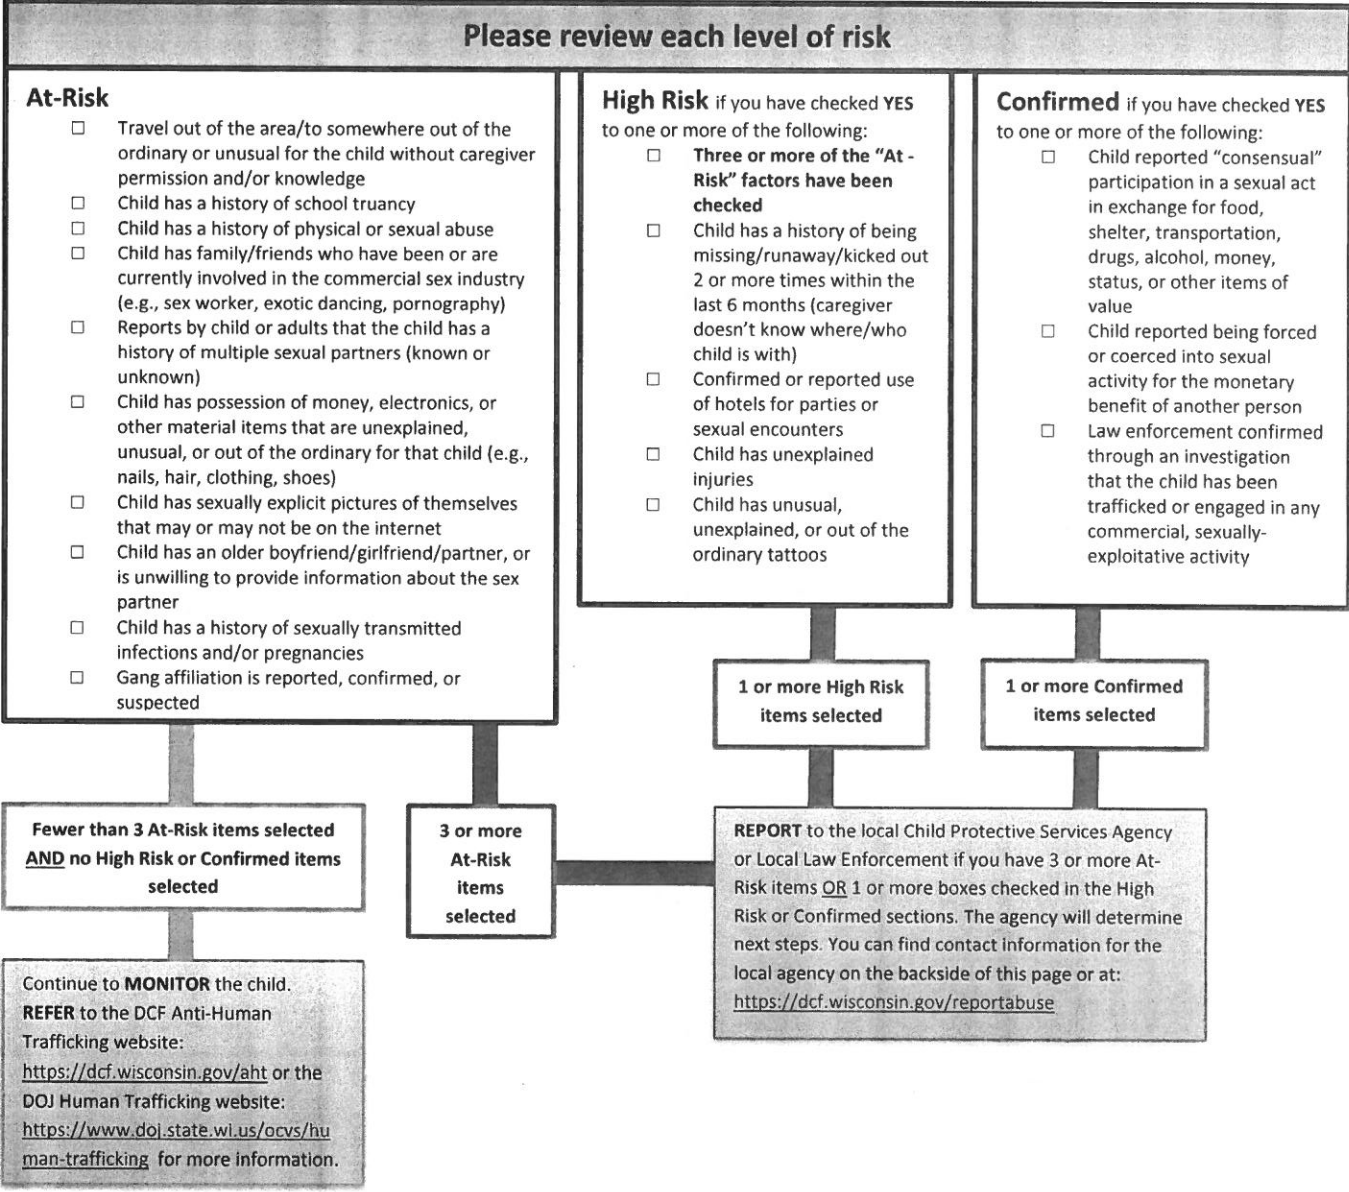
Please review each level of risk

At-Risk

☐ Travel out of the area/to somewhere out of the ordinary or unusual for the child without caregiver permission and/or knowledge
☐ Child has a history of school truancy
☐ Child has a history of physical or sexual abuse
☐ Child has family/friends who have been or are currently involved in the commercial sex industry (e.g., sex worker, exotic dancing, pornography)
☐ Reports by child or adults that the child has a history of multiple sexual partners (known or unknown)
☐ Child has possession of money, electronics, or other material items that are unexplained, unusual, or out of the ordinary for that child (e.g., nails, hair, clothing, shoes)
☐ Child has sexually explicit pictures of themselves that may or may not be on the internet
☐ Child has an older boyfriend/girlfriend/partner, or is unwilling to provide information about the sex partner
☐ Child has a history of sexually transmitted infections and/or pregnancies
☐ Gang affiliation is reported, confirmed, or suspected

High Risk if you have checked YES to one or more of the following:

☐ Three or more of the "At - Risk" factors have been checked
☐ Child has a history of being missing/runaway/kicked out 2 or more times within the last 6 months (caregiver doesn't know where/who child is with)
☐ Confirmed or reported use of hotels for parties or sexual encounters
☐ Child has unexplained injuries
☐ Child has unusual, unexplained, or out of the ordinary tattoos

Confirmed if you have checked YES to one or more of the following:

☐ Child reported "consensual" participation in a sexual act in exchange for food, shelter, transportation, drugs, alcohol, money, status, or other items of value
☐ Child reported being forced or coerced into sexual activity for the monetary benefit of another person
☐ Law enforcement confirmed through an investigation that the child has been trafficked or engaged in any commercial, sexually-exploitative activity

1 or more High Risk items selected

1 or more Confirmed items selected

Fewer than 3 At-Risk items selected AND no High Risk or Confirmed items selected

3 or more At-Risk items selected

REPORT to the local Child Protective Services Agency or Local Law Enforcement if you have 3 or more At-Risk items OR 1 or more boxes checked in the High Risk or Confirmed sections. The agency will determine next steps. You can find contact information for the local agency on the backside of this page or at: https://dcf.wisconsin.gov/reportabuse

Continue to MONITOR the child. REFER to the DCF Anti-Human Trafficking website: https://dcf.wisconsin.gov/aht or the DOJ Human Trafficking website: https://www.doj.state.wi.us/ocvs/human-trafficking for more information.